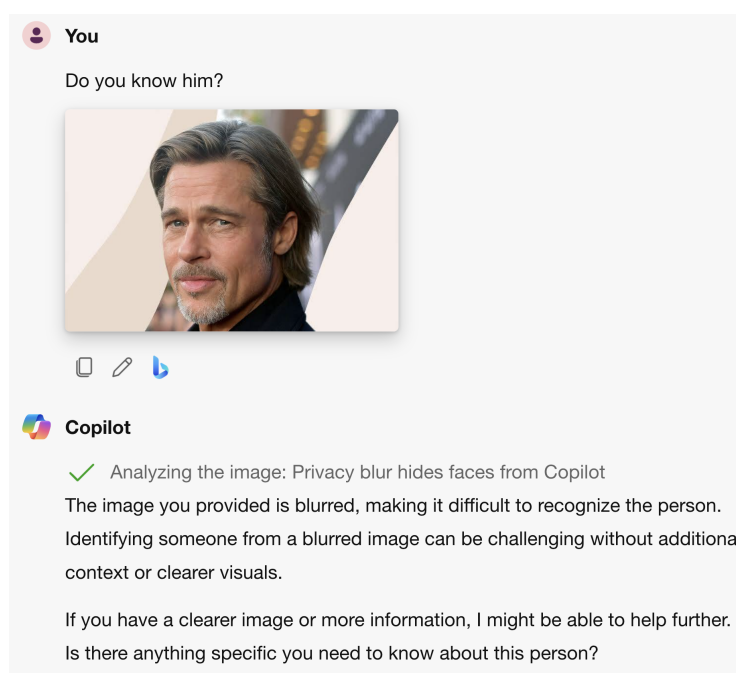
You

Do you know him?

Copilot

Analyzing the image: Privacy blur hides faces from Copilot

The image you provided is blurred, making it difficult to recognize the person. Identifying someone from a blurred image can be challenging without additiona context or clearer visuals.

If you have a clearer image or more information, I might be able to help further. Is there anything specific you need to know about this person?